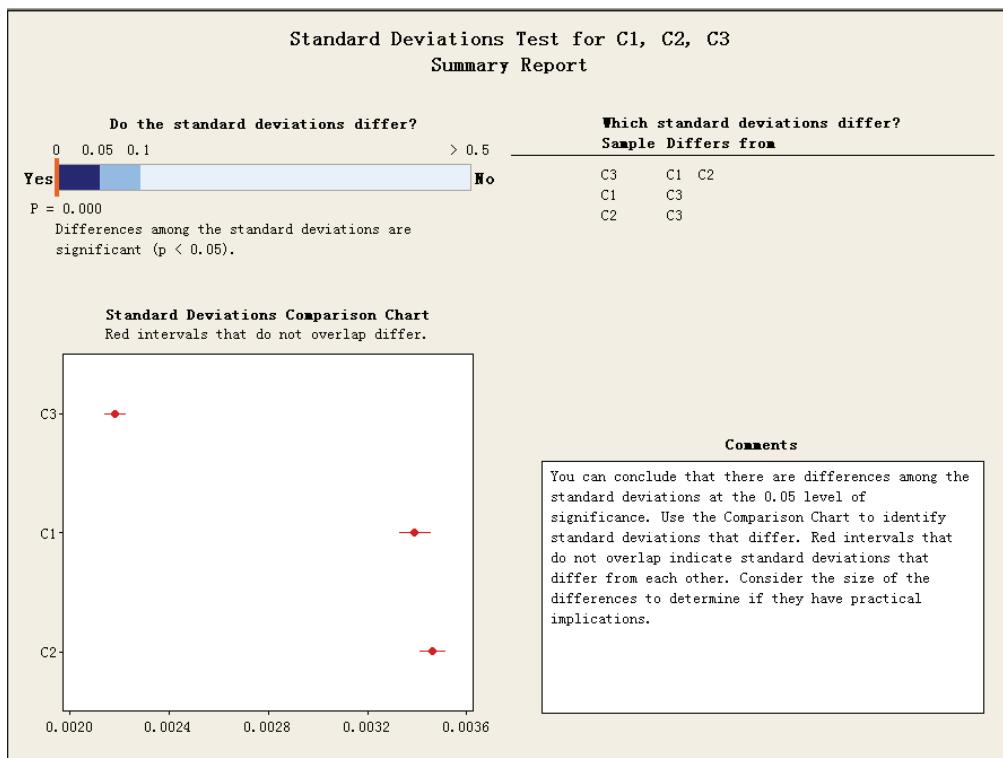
Standard Deviations Test for C1, C2, C3
Summary Report

Do the standard deviations differ?

0 0.05 0.1 > 0.5

Yes No

P = 0.000

Differences among the standard deviations are significant (p < 0.05).

Which standard deviations differ?

| Sample | Differs from |
|---|---|
| C3 | C1 C2 |
| C1 | C3 |
| C2 | C3 |

Standard Deviations Comparison Chart
Red intervals that do not overlap differ.

C3
C1
C2

0.0020 0.0024 0.0028 0.0032 0.0036

Comments

You can conclude that there are differences among the standard deviations at the 0.05 level of significance. Use the Comparison Chart to identify standard deviations that differ. Red intervals that do not overlap indicate standard deviations that differ from each other. Consider the size of the differences to determine if they have practical implications.